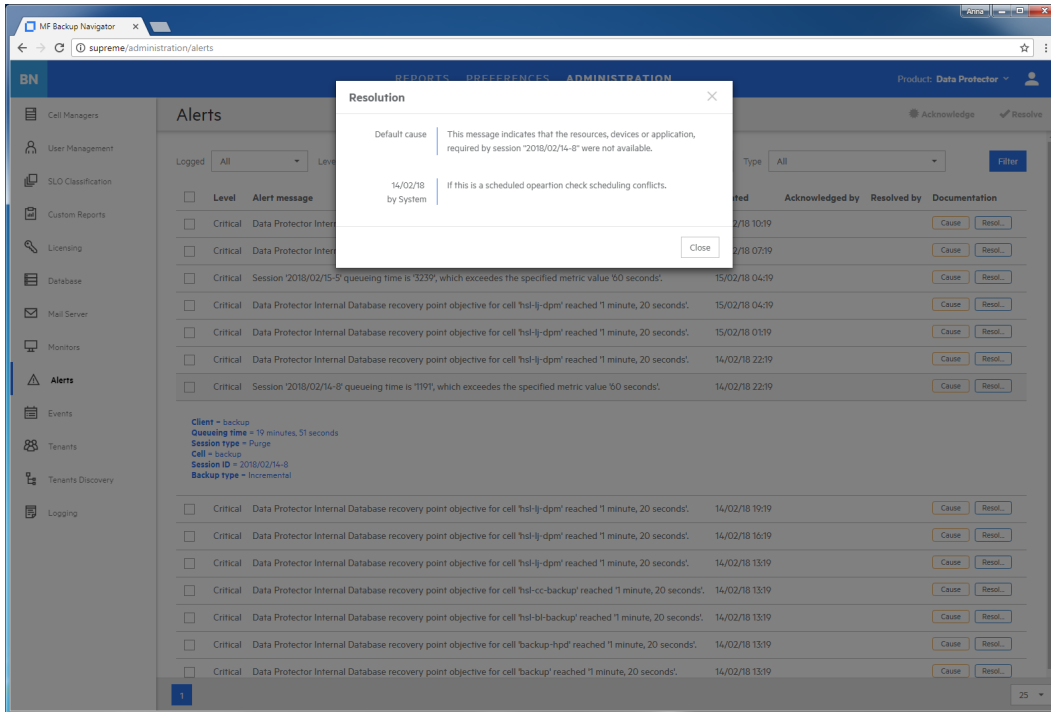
MF Backup Navigator ×

Anna

supreme/administration/alerts

BN

REPORTS PREFERENCES ADMINISTRATION

Product: Data Protector

Cell Managers
User Management
SLO Classification
Custom Reports
Licensing
Database
Mail Server
Monitors
Alerts
Events
Tenants
Tenants Discovery
Logging

Alerts

Acknowledge Resolve

Logged All Leve

Type All

Filter

Resolution

Default cause

This message indicates that the resources, devices or application, required by session "2018/02/14-8" were not available.

14/02/18
by System

If this is a scheduled opeartion check scheduling conflicts.

Close

| | Level | Alert message | ated | Acknowledged by | Resolved by | Documentation |
|---|---|---|---|---|---|---|
| | Critical | Data Protector Intern | 2/18 10:19 | | | Cause Resol... |
| | Critical | Data Protector Intern | 2/18 07:19 | | | Cause Resol... |
| | Critical | Session '2018/02/15-5' queueing time is '3239', which exceedes the specified metric value '60 seconds'. | 15/02/18 04:19 | | | Cause Resol... |
| | Critical | Data Protector Internal Database recovery point objective for cell 'hsl-lj-dpm' reached '1 minute, 20 seconds'. | 15/02/18 04:19 | | | Cause Resol... |
| | Critical | Data Protector Internal Database recovery point objective for cell 'hsl-lj-dpm' reached '1 minute, 20 seconds'. | 15/02/18 01:19 | | | Cause Resol... |
| | Critical | Data Protector Internal Database recovery point objective for cell 'hsl-lj-dpm' reached '1 minute, 20 seconds'. | 14/02/18 22:19 | | | Cause Resol... |
| | Critical | Session '2018/02/14-8' queueing time is '1191', which exceedes the specified metric value '60 seconds'. | 14/02/18 22:19 | | | Cause Resol... |

Client = backup
Queueing time = 19 minutes, 51 seconds
Session type = Purge
Cell = backup
Session ID = 2018/02/14-8
Backup type = Incremental

| | Level | Alert message | ated | Acknowledged by | Resolved by | Documentation |
|---|---|---|---|---|---|---|
| | Critical | Data Protector Internal Database recovery point objective for cell 'hsl-lj-dpm' reached '1 minute, 20 seconds'. | 14/02/18 19:19 | | | Cause Resol... |
| | Critical | Data Protector Internal Database recovery point objective for cell 'hsl-lj-dpm' reached '1 minute, 20 seconds'. | 14/02/18 16:19 | | | Cause Resol... |
| | Critical | Data Protector Internal Database recovery point objective for cell 'hsl-lj-dpm' reached '1 minute, 20 seconds'. | 14/02/18 13:19 | | | Cause Resol... |
| | Critical | Data Protector Internal Database recovery point objective for cell 'hsl-cc-backup' reached '1 minute, 20 seconds'. | 14/02/18 13:19 | | | Cause Resol... |
| | Critical | Data Protector Internal Database recovery point objective for cell 'hsl-bl-backup' reached '1 minute, 20 seconds'. | 14/02/18 13:19 | | | Cause Resol... |
| | Critical | Data Protector Internal Database recovery point objective for cell 'backup-hpd' reached '1 minute, 20 seconds'. | 14/02/18 13:19 | | | Cause Resol... |
| | Critical | Data Protector Internal Database recovery point objective for cell 'backup' reached '1 minute, 20 seconds'. | 14/02/18 13:19 | | | Cause Resol... |

1

25